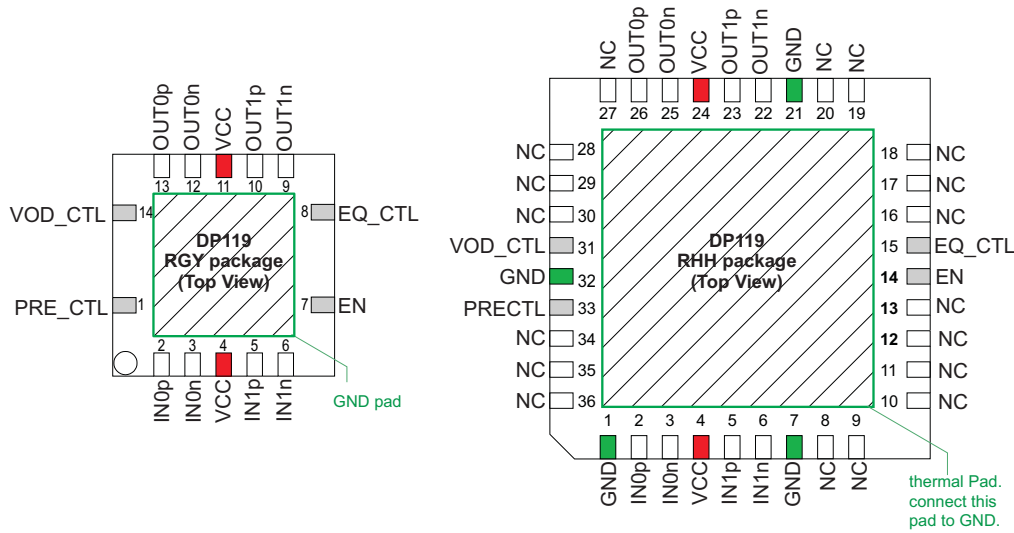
OUT0p OUT0n VCC OUT1p OUT1n
13 12 11 10 9
VOD_CTL 14
8 EQ_CTL
DP119
RGY package
(Top View)
PRE_CTL 1
7 EN
2 3 4 5 6
IN0p IN0n VCC IN1p IN1n
GND pad

NC OUT0p OUT0n VCC OUT1p OUT1n GND NC NC
27 26 25 24 23 22 21 20 19
NC 28
NC 29
NC 30
VOD_CTL 31
GND 32
PRECTL 33
NC 34
NC 35
NC 36
18 NC
17 NC
16 NC
15 EQ_CTL
14 EN
13 NC
12 NC
11 NC
10 NC
DP119
RHH package
(Top View)
1 2 3 4 5 6 7 8 9
GND IN0p IN0n VCC IN1p IN1n GND NC NC
thermal Pad.
connect this
pad to GND.